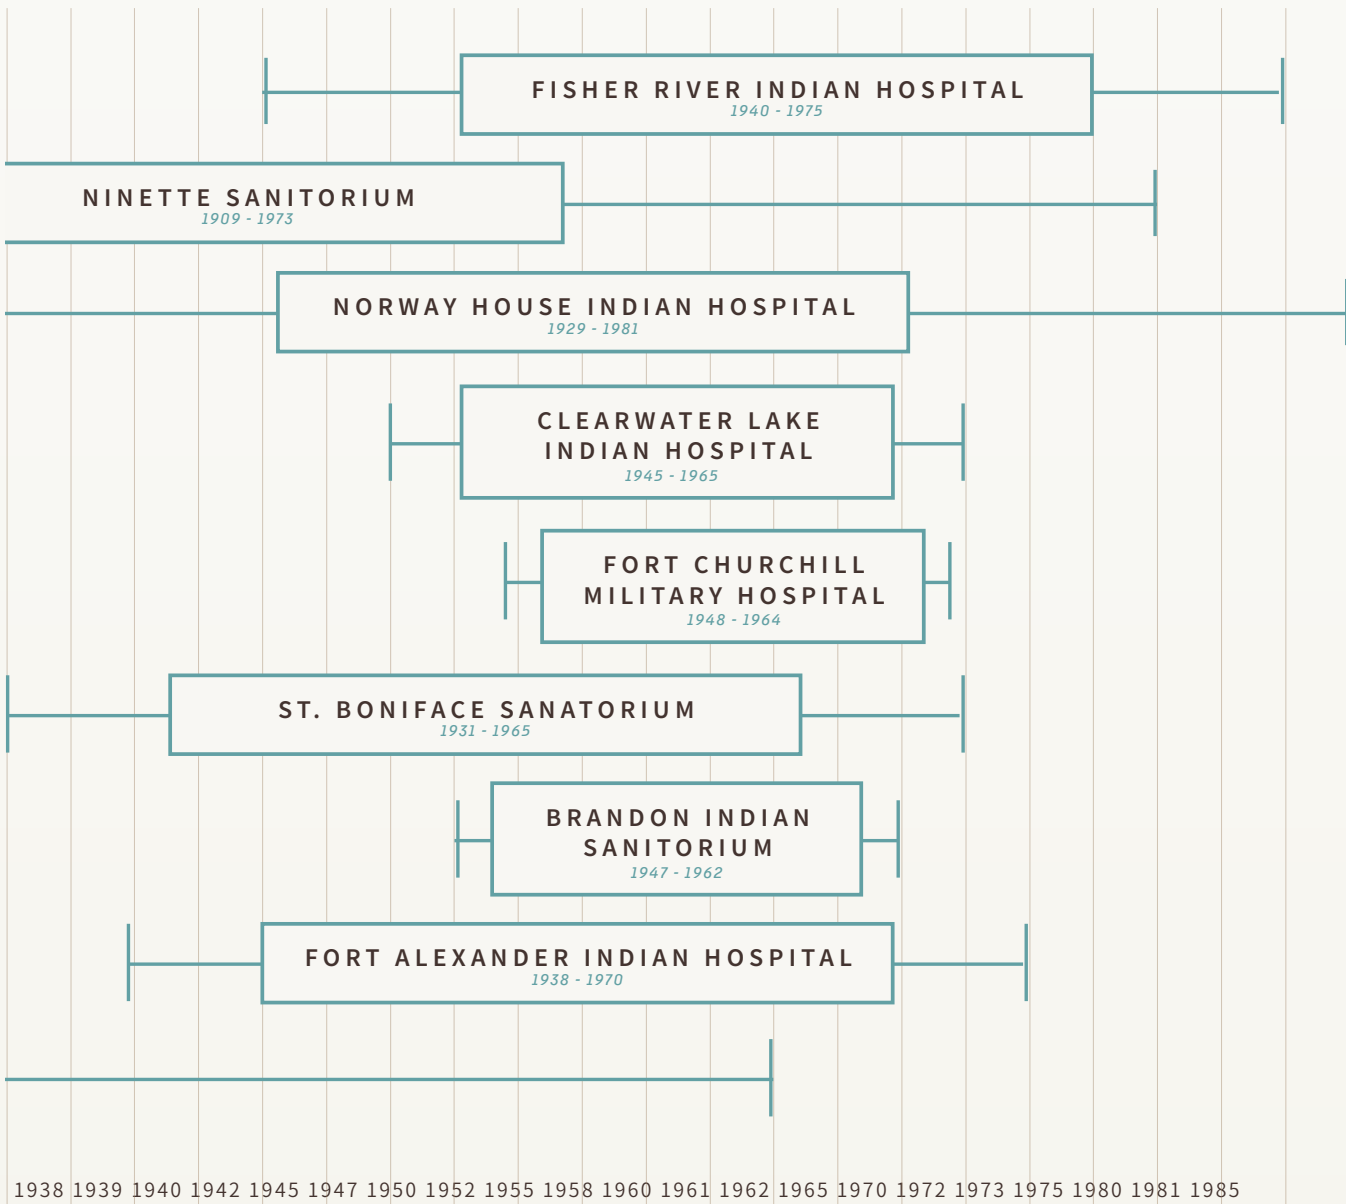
FISHER RIVER INDIAN HOSPITAL
1940 - 1975

NINETTE SANITORIUM
1909 - 1973

NORWAY HOUSE INDIAN HOSPITAL
1929 - 1981

CLEARWATER LAKE INDIAN HOSPITAL
1945 - 1965

FORT CHURCHILL MILITARY HOSPITAL
1948 - 1964

ST. BONIFACE SANATORIUM
1931 - 1965

BRANDON INDIAN SANITORIUM
1947 - 1962

FORT ALEXANDER INDIAN HOSPITAL
1938 - 1970

1938 1939 1940 1942 1945 1947 1950 1952 1955 1958 1960 1961 1962 1965 1970 1972 1973 1975 1980 1981 1985